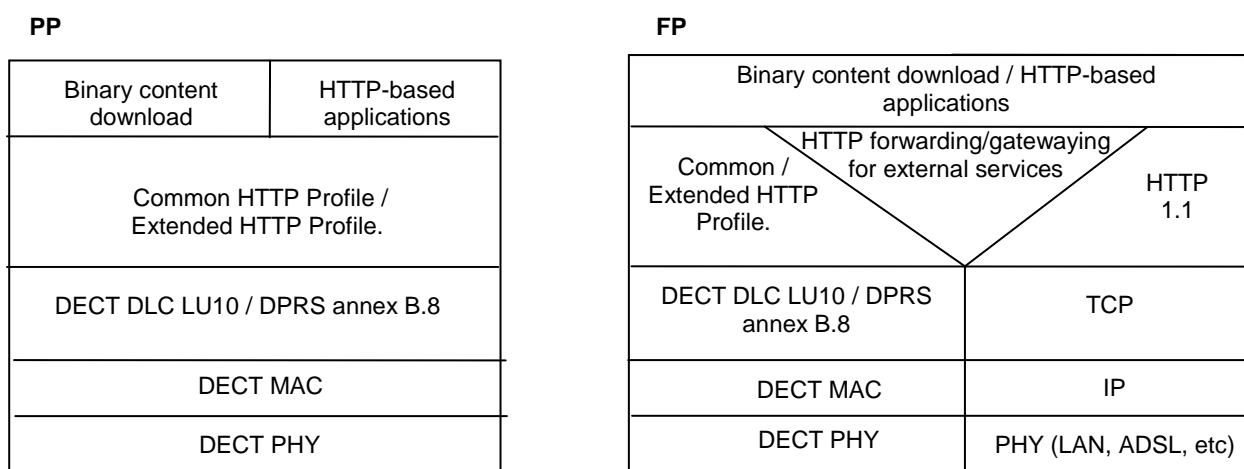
PP

Binary content download

HTTP-based applications

Common HTTP Profile / Extended HTTP Profile.

DECT DLC LU10 / DPRS annex B.8

DECT MAC

DECT PHY

FP

Binary content download / HTTP-based applications

HTTP forwarding/gatewaying for external services

Common / Extended HTTP Profile.

HTTP 1.1

DECT DLC LU10 / DPRS annex B.8

TCP

DECT MAC

IP

DECT PHY

PHY (LAN, ADSL, etc)